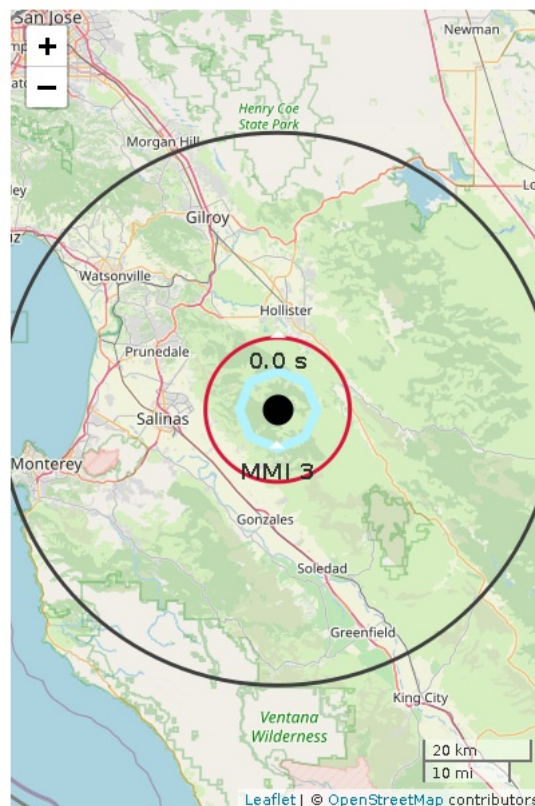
San Jose
+
−
Newman
Henry Coe State Park
Morgan Hill
Gilroy
Watsonville
Hollister
Prunedale
0.0 s
Salinas
Monterey
MMI 3
Gonzales
Soledad
Greenfield
King City
Ventana Wilderness
20 km
10 mi
Leaflet | © OpenStreetMap contributors